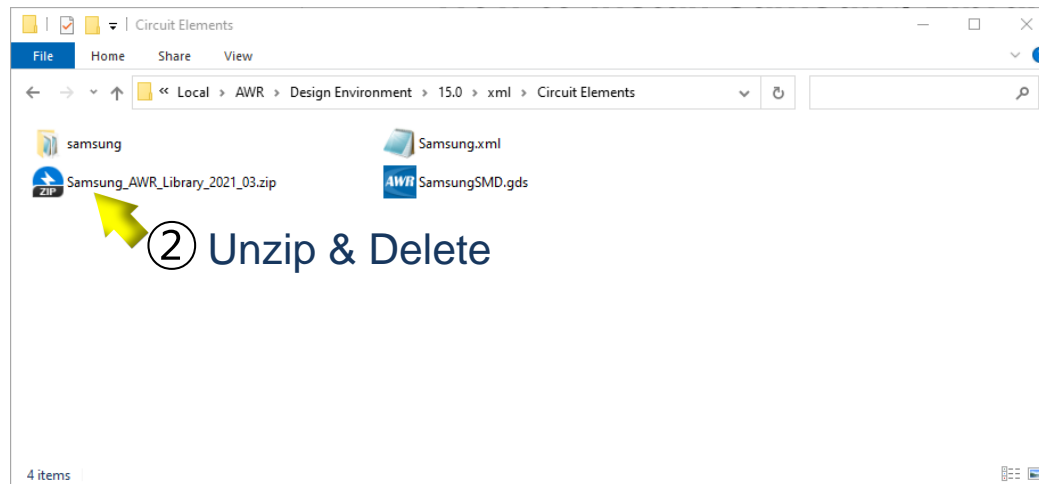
Circuit Elements

File Home Share View

« Local › AWR › Design Environment › 15.0 › xml › Circuit Elements

samsung

Samsung.xml

ZIP Samsung_AWR_Library_2021_03.zip

AWR SamsungSMD.gds

② Unzip & Delete

4 items